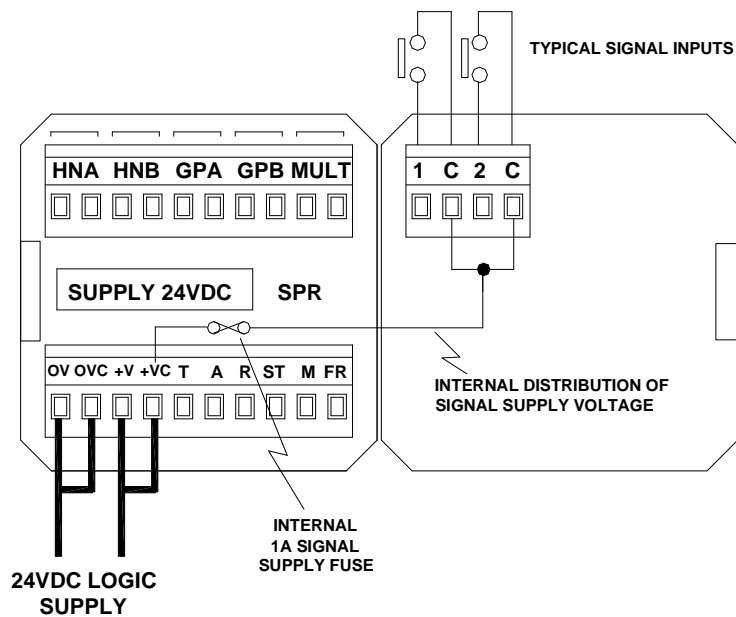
TYPICAL SIGNAL INPUTS

HNA HNB GPA GPB MULT

1 C 2 C

SUPPLY 24VDC

SPR

OV OVC +V +VC T A R ST M FR

INTERNAL DISTRIBUTION OF SIGNAL SUPPLY VOLTAGE

INTERNAL 1A SIGNAL SUPPLY FUSE

24VDC LOGIC SUPPLY